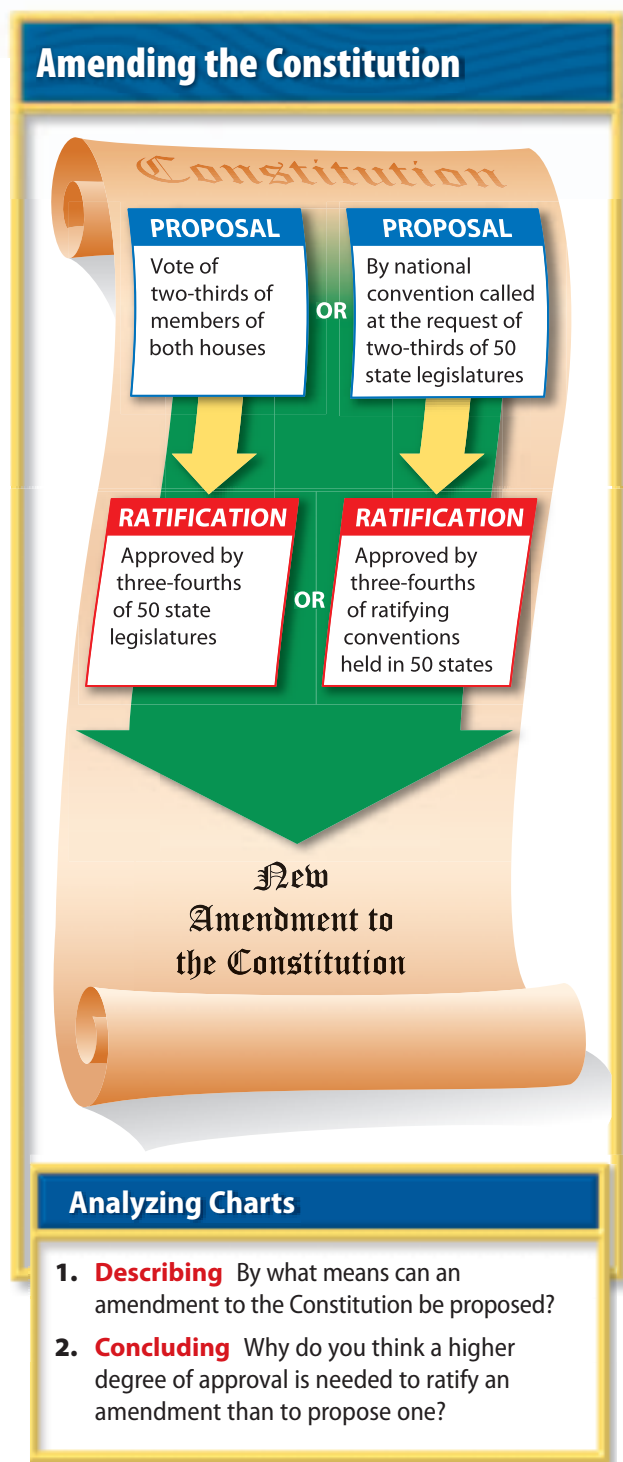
Amending the Constitution

Constitution

PROPOSAL
Vote of two-thirds of members of both houses

OR

PROPOSAL
By national convention called at the request of two-thirds of 50 state legislatures

RATIFICATION
Approved by three-fourths of 50 state legislatures

OR

RATIFICATION
Approved by three-fourths of ratifying conventions held in 50 states

New Amendment to the Constitution

Analyzing Charts

1. Describing By what means can an amendment to the Constitution be proposed?

2. Concluding Why do you think a higher degree of approval is needed to ratify an amendment than to propose one?